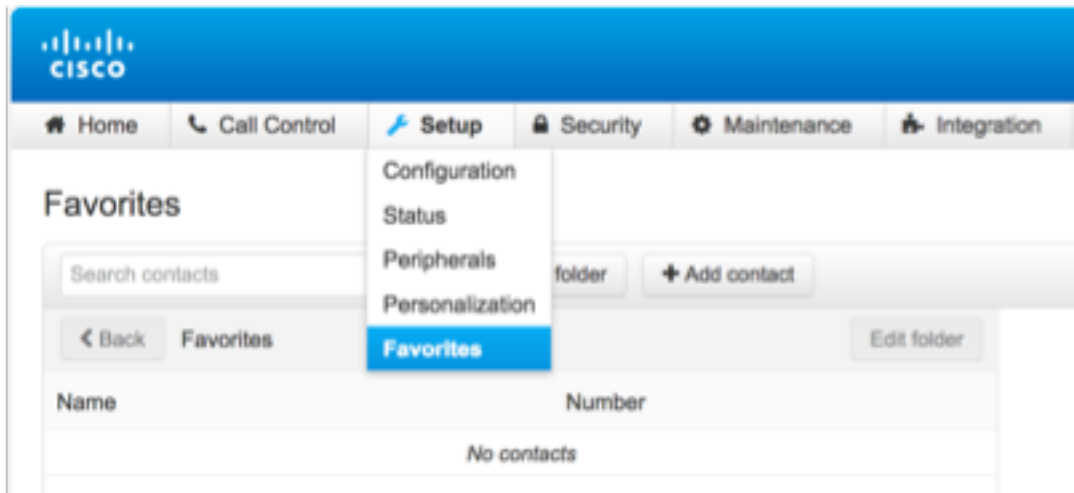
cisco

Home
Call Control
Setup
Security
Maintenance
Integration

Configuration
Status
Peripherals
Personalization
Favorites

Favorites

Search contacts
folder
+ Add contact

< Back
Favorites
Edit folder

| Name | Number |
|---|---|
| | *No contacts* |